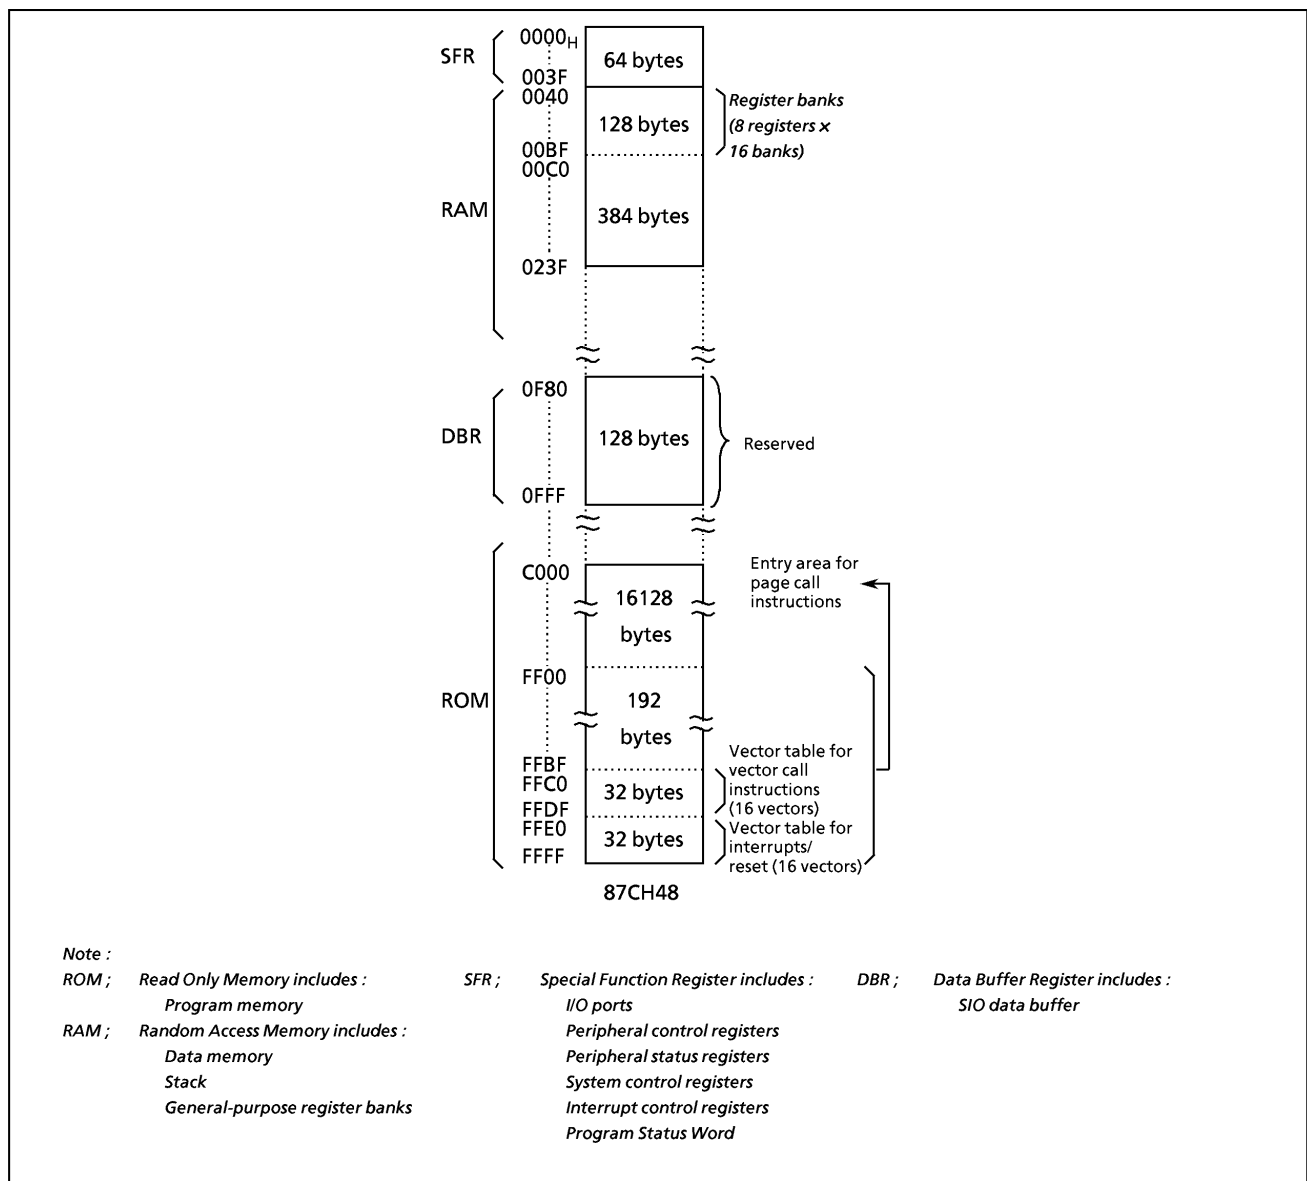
SFR $0000_H$ 64 bytes 003F

RAM 0040 128 bytes 00BF Register banks (8 registers × 16 banks)

00C0 384 bytes 023F

DBR 0F80 128 bytes 0FFF Reserved

ROM C000 16128 bytes Entry area for page call instructions

FF00 192 bytes FFBF

FFC0 32 bytes FFDF Vector table for vector call instructions (16 vectors)

FFE0 32 bytes FFFF Vector table for interrupts/ reset (16 vectors)

87CH48

Note :
ROM ; Read Only Memory includes :
Program memory
RAM ; Random Access Memory includes :
Data memory
Stack
General-purpose register banks

SFR ; Special Function Register includes :
I/O ports
Peripheral control registers
Peripheral status registers
System control registers
Interrupt control registers
Program Status Word

DBR ; Data Buffer Register includes :
SIO data buffer